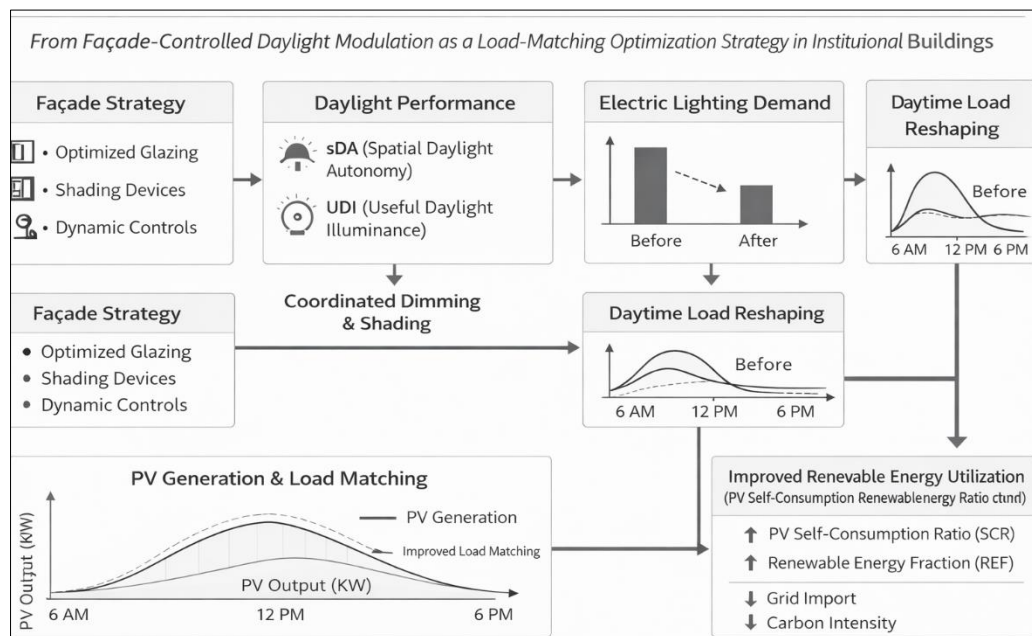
From Façade-Controlled Daylight Modulation as a Load-Matching Optimization Strategy in Instiutional Buildings

Façade Strategy
• Optimized Glazing
• Shading Devices
• Dynamic Controls

Daylight Performance
sDA (Spatial Daylight Autonomy)
UDI (Useful Daylight Illuminance)

Electric Lighting Demand
Before
After

Daytime Load Reshaping
Before
6 AM 12 PM 6 PM

Façade Strategy
• Optimized Glazing
• Shading Devices
• Dynamic Controls

Coordinated Dimming & Shading

Daytime Load Reshaping
Before
6 AM 12 PM 6 PM

PV Generation & Load Matching
PV Output (KW)
PV Generation
Improved Load Matching
PV Output (KW)
6 AM 12 PM 6 PM

Improved Renewable Energy Utilization
(PV Self-Consumption Renewablenergy Ratio ctinrl)
↑ PV Self-Consumption Ratio (SCR)
↑ Renewable Energy Fraction (REF)
↓ Grid Import
↓ Carbon Intensity